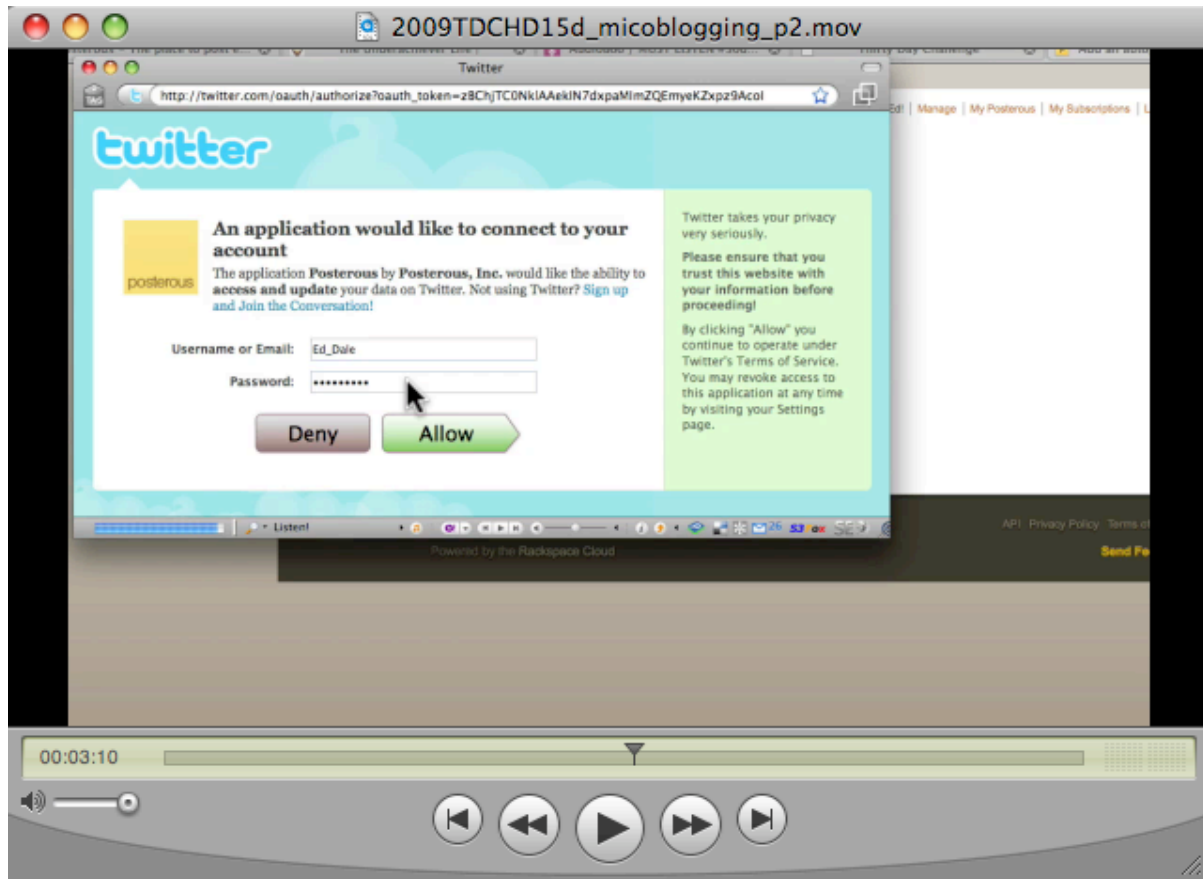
2009TDCHD15d_micoblogging_p2.mov

Twitter

http://twitter.com/oauth/authorize?oauth_token=zBChjTC0NklAAekIN7dxpaMlmZQEmyeKZxpz9Acol

Ed! | Manage | My Posterous | My Subscriptions |

twitter

posterous

An application would like to connect to your account

The application Posterous by Posterous, Inc. would like the ability to access and update your data on Twitter. Not using Twitter? Sign up and Join the Conversation!

Username or Email: Ed_Dale

Password: ••••••••••

Deny

Allow

Twitter takes your privacy very seriously.

Please ensure that you trust this website with your information before proceeding!

By clicking "Allow" you continue to operate under Twitter's Terms of Service. You may revoke access to this application at any time by visiting your Settings page.

Listen!

API Privacy Policy Terms of

Powered by the Rackspace Cloud

Send Fe

00:03:10